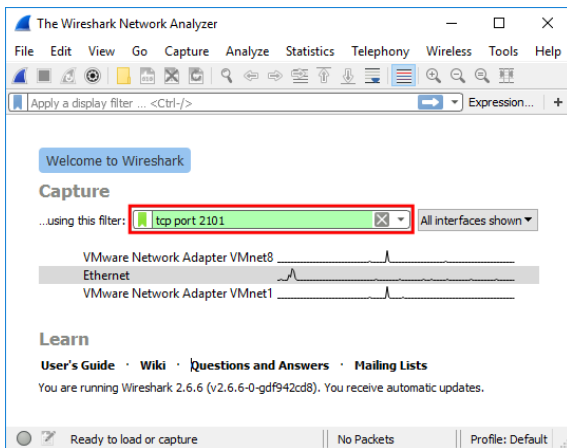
The Wireshark Network Analyzer

File Edit View Go Capture Analyze Statistics Telephony Wireless Tools Help

Apply a display filter ... <Ctrl-/>

Expression...

+

Welcome to Wireshark

Capture

...using this filter: tcp port 2101

All interfaces shown

VMware Network Adapter VMnet8

Ethernet

VMware Network Adapter VMnet1

Learn

User's Guide · Wiki · Questions and Answers · Mailing Lists

You are running Wireshark 2.6.6 (v2.6.6-0-gdf942cd8). You receive automatic updates.

Ready to load or capture

No Packets

Profile: Default